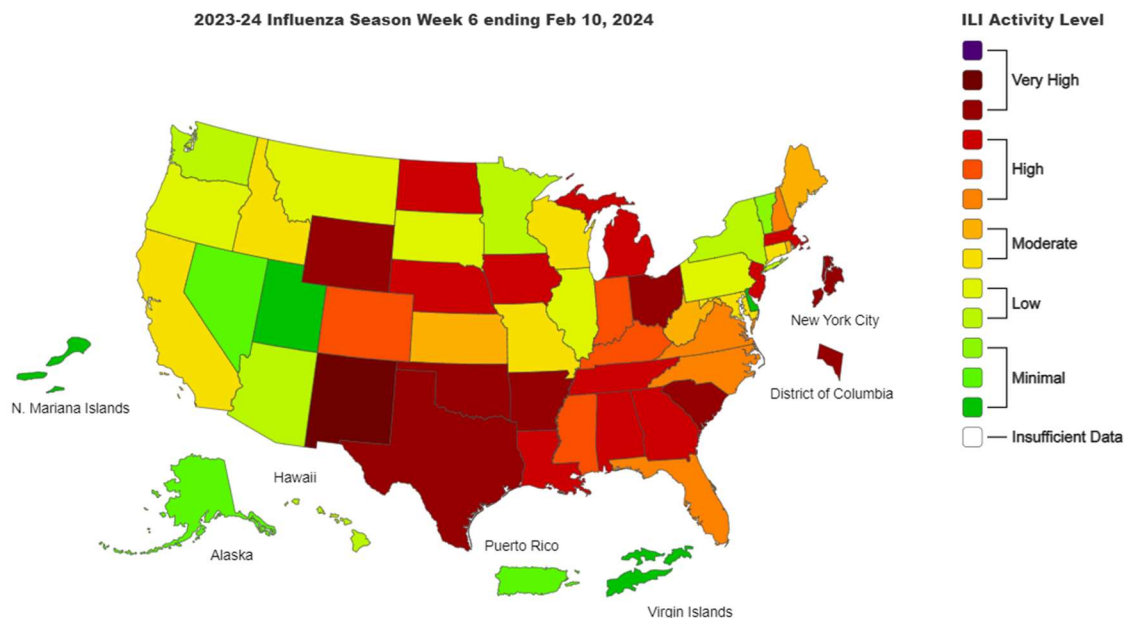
2023-24 Influenza Season Week 6 ending Feb 10, 2024

ILI Activity Level

Very High

High

Moderate

Low

Minimal

Insufficient Data

New York City

District of Columbia

N. Mariana Islands

Hawaii

Alaska

Puerto Rico

Virgin Islands